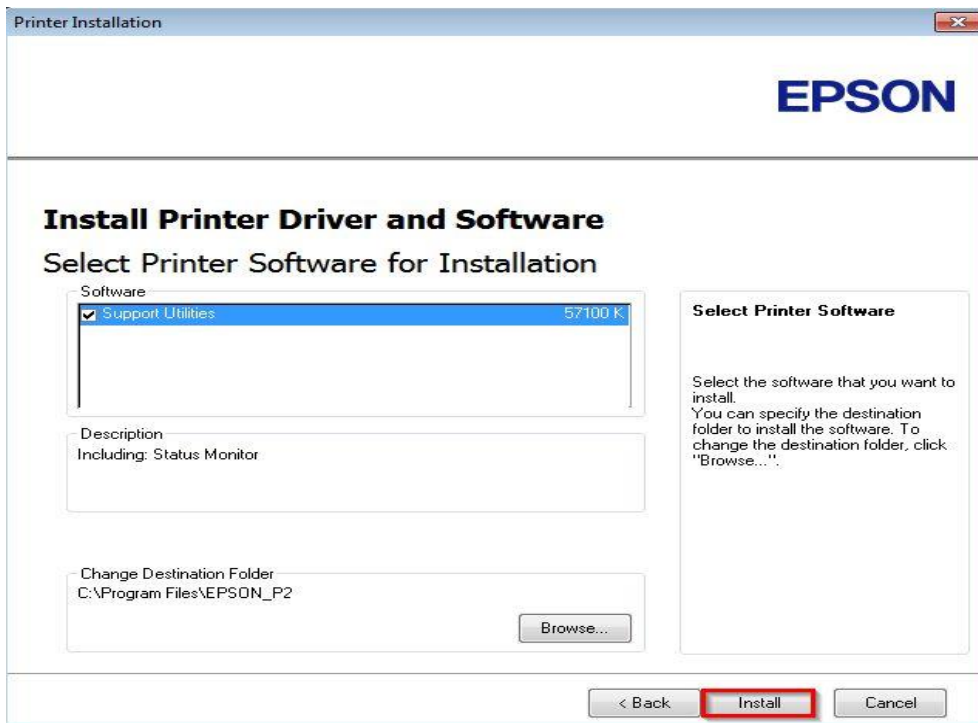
Printer Installation

EPSON

Install Printer Driver and Software

Select Printer Software for Installation

Software

Support Utilities 57100 K

Description

Including: Status Monitor

Change Destination Folder

C:\Program Files\EPSON_P2

Browse...

Select Printer Software

Select the software that you want to install.
You can specify the destination folder to install the software. To change the destination folder, click "Browse...".

< Back

Install

Cancel